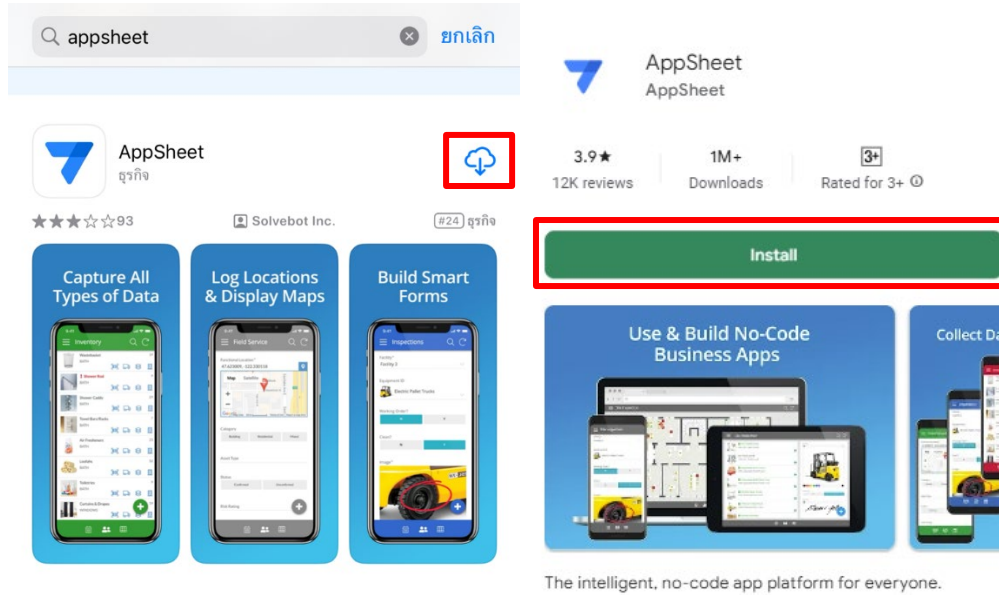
appsheet

ยกเลิก

AppSheet

ธุรกิจ

★★★☆☆93

Solvebot Inc.

#24 ธุรกิจ

Capture All Types of Data

Log Locations & Display Maps

Build Smart Forms

AppSheet

AppSheet

3.9★

12K reviews

1M+

Downloads

3+

Rated for 3+

Install

Use & Build No-Code Business Apps

Collect Da

The intelligent, no-code app platform for everyone.